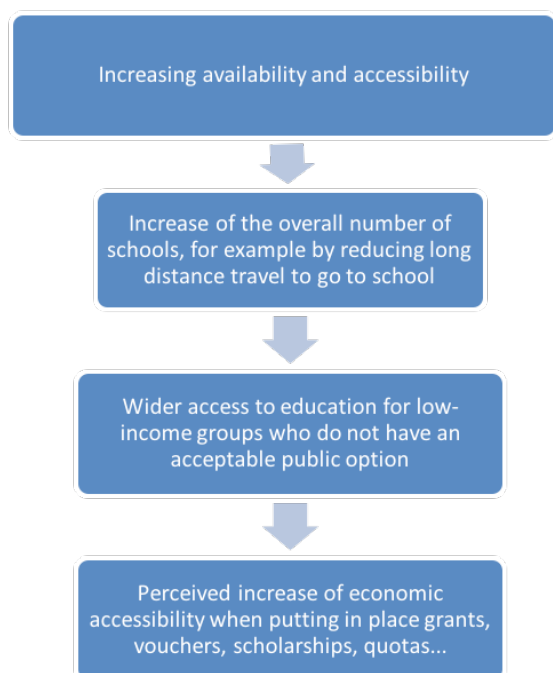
Increasing availability and accessibility

Increase of the overall number of schools, for example by reducing long distance travel to go to school

Wider access to education for low-income groups who do not have an acceptable public option

Perceived increase of economic accessibility when putting in place grants, vouchers, scholarships, quotas...